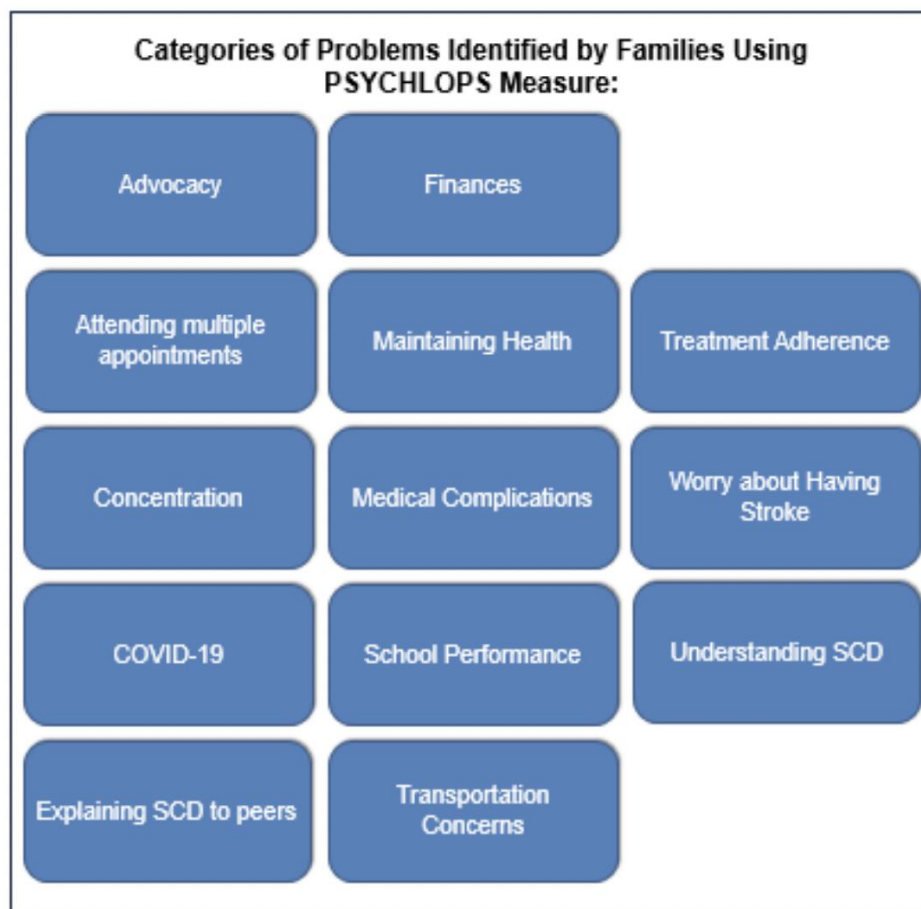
Categories of Problems Identified by Families Using PSYCHLOPS Measure:

Advocacy

Finances

Attending multiple appointments

Maintaining Health

Treatment Adherence

Concentration

Medical Complications

Worry about Having Stroke

COVID-19

School Performance

Understanding SCD

Explaining SCD to peers

Transportation Concerns